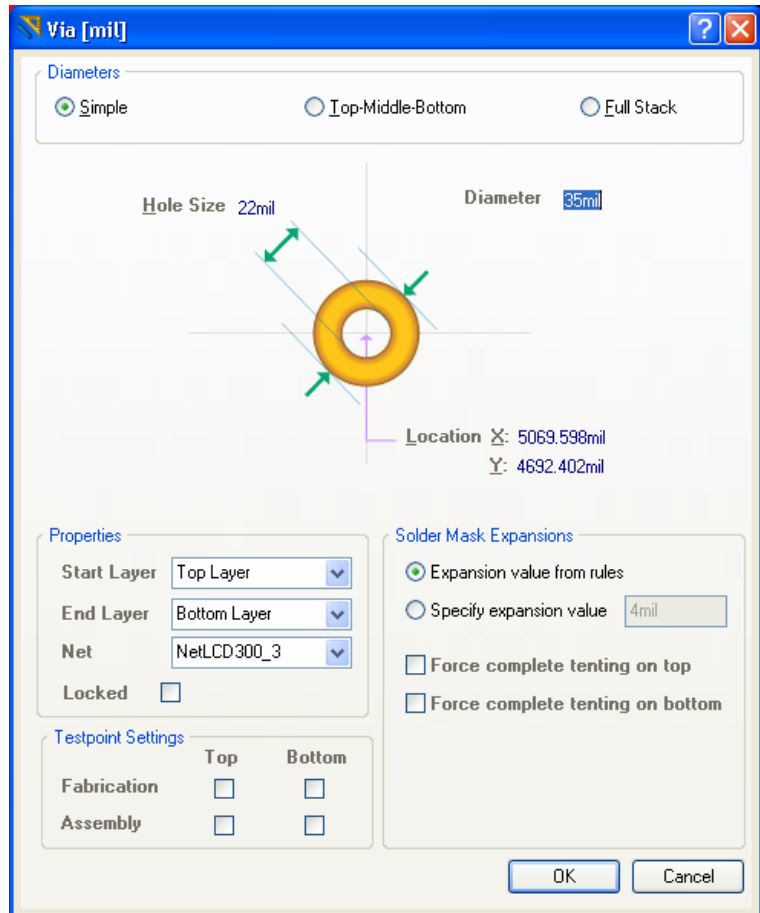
Via [mil]

?

Diameters

Simple

Top-Middle-Bottom

Full Stack

Hole Size 22mil

Diameter 35mil

Location X: 5069.598mil

Y: 4692.402mil

Properties

Start Layer Top Layer

End Layer Bottom Layer

Net NetLCD300_3

Locked

Solder Mask Expansions

Expansion value from rules

Specify expansion value 4mil

Force complete tenting on top

Force complete tenting on bottom

Testpoint Settings

Top Bottom

Fabrication

Assembly

OK

Cancel